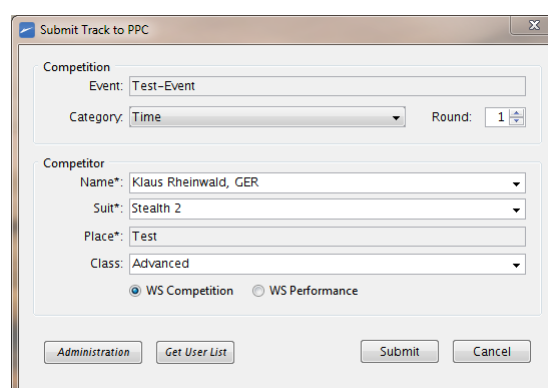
Submit Track to PPC

Competition
Event: Test-Event
Category: Time
Round: 1

Competitor
Name*: Klaus Rheinwald, GER
Suit*: Stealth 2
Place*: Test
Class: Advanced
WS Competition
WS Performance

Administration
Get User List
Submit
Cancel